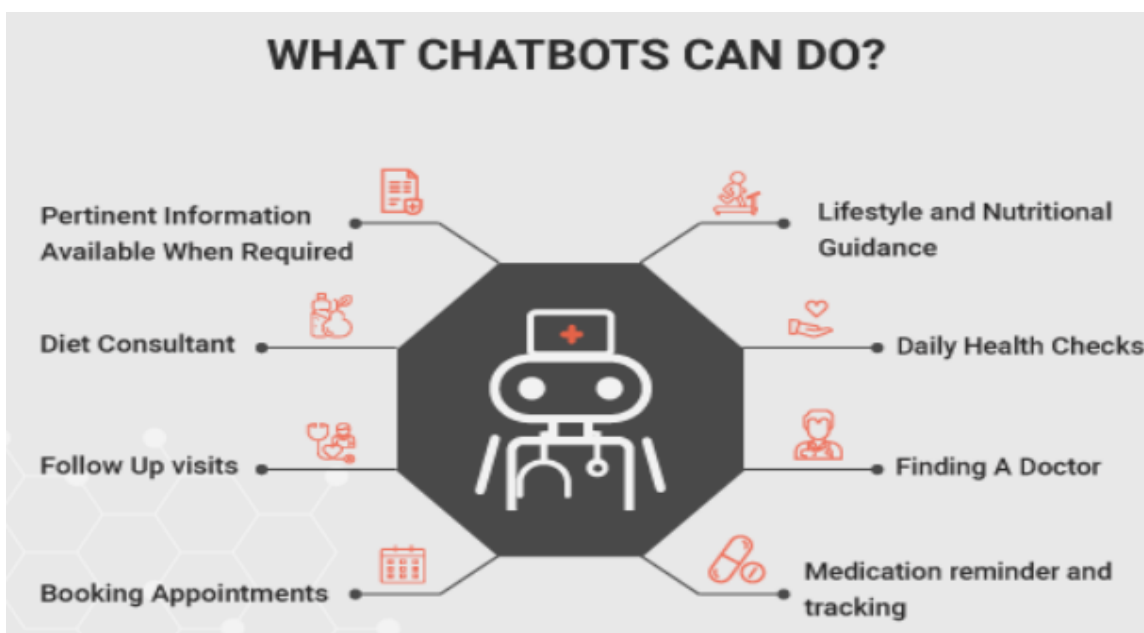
WHAT CHATBOTS CAN DO?

Pertinent Information Available When Required

Diet Consultant

Follow Up visits

Booking Appointments

Lifestyle and Nutritional Guidance

Daily Health Checks

Finding A Doctor

Medication reminder and tracking